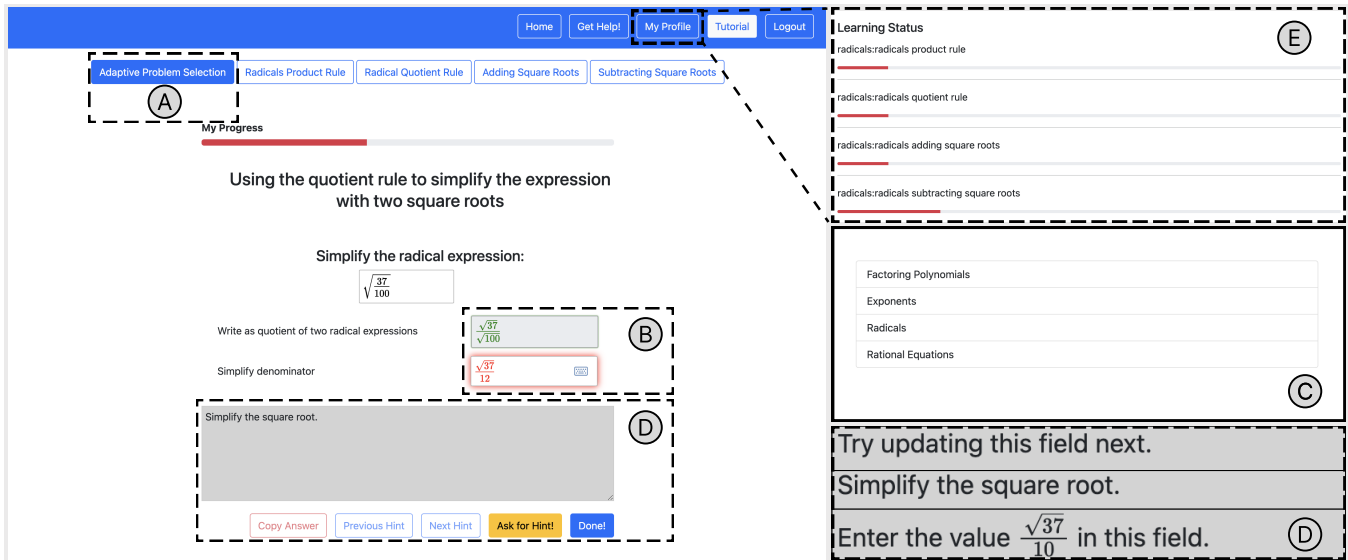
Home Get Help! My Profile Tutorial Logout

Adaptive Problem Selection | Radicals Product Rule | Radical Quotient Rule | Adding Square Roots | Subtracting Square Roots

A

My Progress

Using the quotient rule to simplify the expression with two square roots

Simplify the radical expression:

$\sqrt{\frac{37}{100}}$

Write as quotient of two radical expressions $\frac{\sqrt{37}}{\sqrt{100}}$

B

Simplify denominator $\frac{\sqrt{37}}{12}$

Simplify the square root.

D

Copy Answer | Previous Hint | Next Hint | Ask for Hint! | Done!

Learning Status

radicals:radicals product rule

radicals:radicals quotient rule

radicals:radicals adding square roots

radicals:radicals subtracting square roots

E

Factoring Polynomials

Exponents

Radicals

Rational Equations

C

Try updating this field next.

Simplify the square root.

Enter the value $\frac{\sqrt{37}}{10}$ in this field.

D